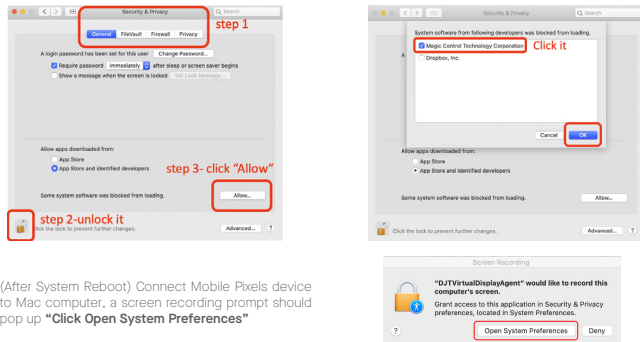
Security & Privacy

Search

General FileVault Firewall Privacy

step 1

A login password has been set for this user Change Password...

Require password immediately after sleep or screen saver begins

Show a message when the screen is locked Set Lock Message...

Allow apps downloaded from:

App Store

App Store and identified developers

step 3- click "Allow"

Some system software was blocked from loading. Allow...

step 2-unlock it

Click the lock to prevent further changes.

Advanced... ?

Security & Privacy

Search

System software from following developers was blocked from loading.

Magic Control Technology Corporation Click it

Dropbox, Inc.

Cancel OK

Allow apps downloaded from:

App Store

App Store and identified developers

Some system software was blocked from loading. Allow...

Click the lock to prevent further changes.

Advanced... ?

(After System Reboot) Connect Mobile Pixels device to Mac computer. a screen recording prompt should pop up **"Click Open System Preferences"**

Screen Recording

"DJTVirtualDisplayAgent" would like to record this computer's screen.

Grant access to this application in Security & Privacy preferences, located in System Preferences.

? Open System Preferences Deny